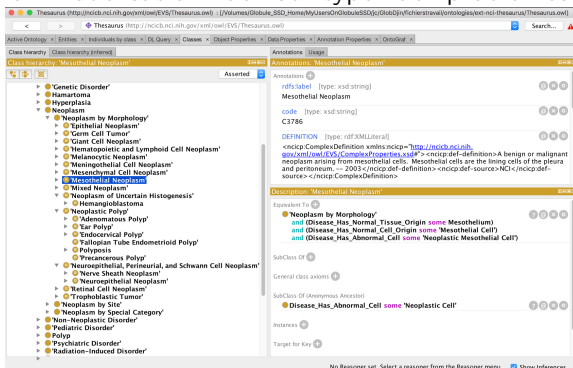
Thesaurus (http://ncicb.nci.nih.gov/xml/owl/EVS/Thesaurus.owl) : [/Volumes/Globule_SSD_Home/MyUsersOnGlobuleSSD/jc/GlobDjin/fichierstravail/ontologies/ext-nci-thesaurus/Thesaurus.owl]

Thesaurus (http://ncicb.nci.nih.gov/xml/owl/EVS/Thesaurus.owl)

Search...

Active Ontology × Entities × Individuals by class × DL Query × Classes × Object Properties × Data Properties × Annotation Properties × OntoGraf ×

Class hierarchy | Class hierarchy (inferred)

Class hierarchy: 'Mesothelial Neoplasm'

Asserted

'Genetic Disorder'
Hamartoma
Hyperplasia
Neoplasm
'Neoplasm by Morphology'
'Epithelial Neoplasm'
'Germ Cell Tumor'
'Giant Cell Neoplasm'
'Hematopoietic and Lymphoid Cell Neoplasm'
'Melanocytic Neoplasm'
'Meningothelial Cell Neoplasm'
'Mesenchymal Cell Neoplasm'
'Mesothelial Neoplasm'
'Mixed Neoplasm'
'Neoplasm of Uncertain Histogenesis'
Hemangioblastoma
'Neoplastic Polyp'
'Adenomatous Polyp'
'Ear Polyp'
'Endocervical Polyp'
'Fallopian Tube Endometrioid Polyp'
Polyposis
'Precancerous Polyp'
'Neuroepithelial, Perineurial, and Schwann Cell Neoplasm'
'Nerve Sheath Neoplasm'
'Neuroepithelial Neoplasm'
'Retinal Cell Neoplasm'
'Trophoblastic Tumor'
'Neoplasm by Site'
'Neoplasm by Special Category'
'Non-Neoplastic Disorder'
'Pediatric Disorder'
Polyp
'Psychiatric Disorder'
'Radiation-Induced Disorder'

Annotations | Usage

Annotations: 'Mesothelial Neoplasm'

Annotations

rdfs:label [type: xsd:string]
Mesothelial Neoplasm

code [type: xsd:string]
C3786

DEFINITION [type: rdf:XMLLiteral]
<ncicp:ComplexDefinition xmlns:ncicp="http://ncicb.nci.nih.gov/xml/owl/EVS/ComplexProperties.xsd#"><ncicp:def-definition>A benign or malignant neoplasm arising from mesothelial cells. Mesothelial cells are the lining cells of the pleura and peritoneum. -- 2003</ncicp:def-definition><ncicp:def-source>NCI</ncicp:def-source></ncicp:ComplexDefinition>

Description: 'Mesothelial Neoplasm'

Equivalent To
'Neoplasm by Morphology'
and (Disease_Has_Normal_Tissue_Origin some Mesothelium)
and (Disease_Has_Normal_Cell_Origin some 'Mesothelial Cell')
and (Disease_Has_Abnormal_Cell some 'Neoplastic Mesothelial Cell')

SubClass Of

General class axioms

SubClass Of (Anonymous Ancestor)
Disease_Has_Abnormal_Cell some 'Neoplastic Cell'

Instances

Target for Key

No Reasoner set. Select a reasoner from the Reasoner menu  Show Inferences